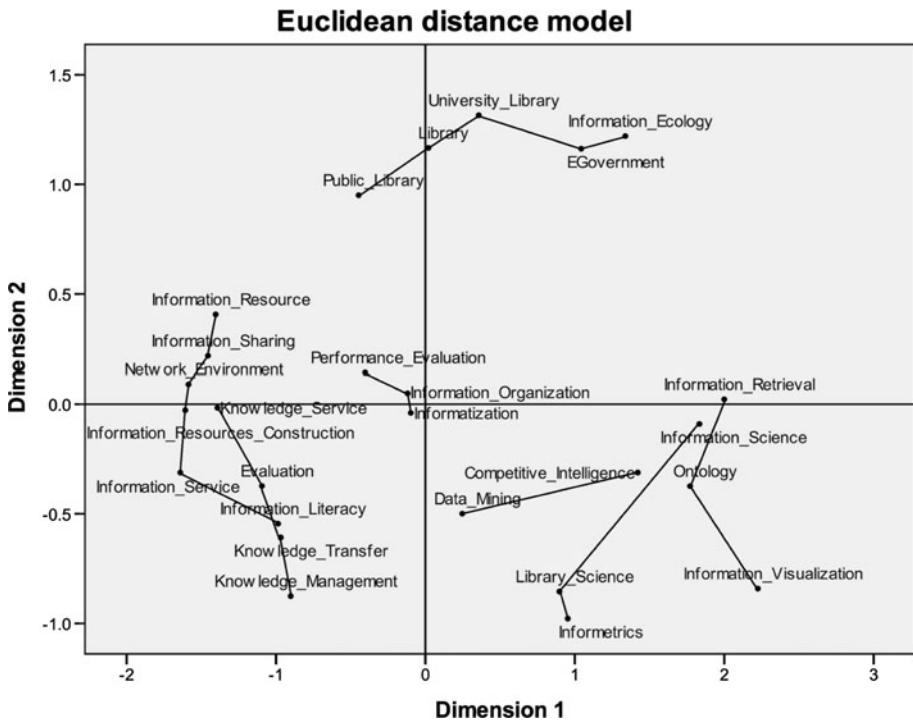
Euclidean distance model

1.5
1.0
0.5
0.0
-0.5
-1.0

Dimension 2

University_Library
Library
Information_Ecology
EGovernment
Public_Library
Information_Resource
Information_Sharing
Network_Environment
Performance_Evaluation
Information_Organization
Informatization
Knowledge_Service
Information_Resources_Construction
Evaluation
Information_Service
Information_Literacy
Knowledge_Transfer
Knowledge_Management
Information_Retrieval
Information_Science
Competitive_Intelligence
Ontology
Data_Mining
Library_Science
Information_Visualization
Informetrics

-2
-1
0
1
2
3

Dimension 1